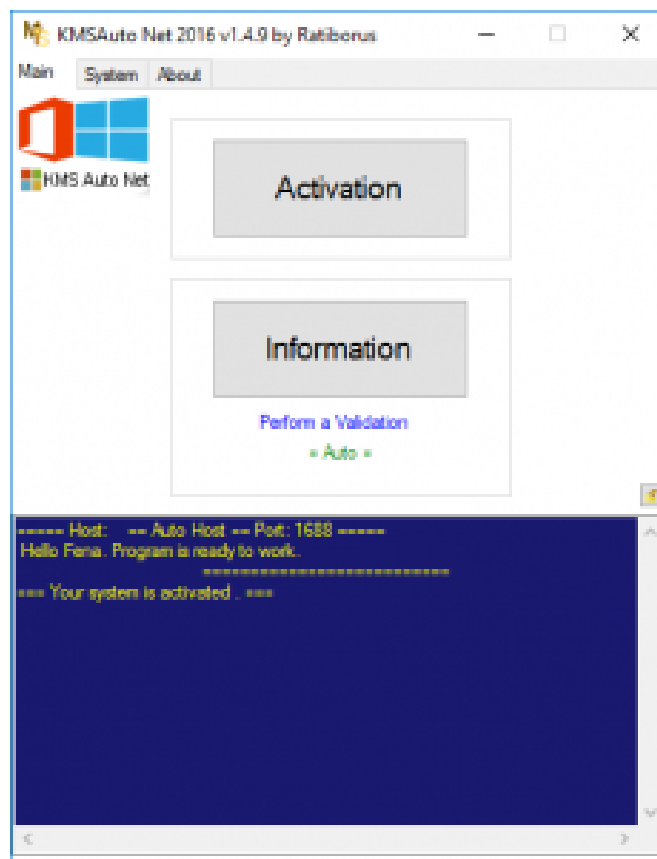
KMSAuto Net 2016 v1.4.9 by Ratiborus

Main System About

KMS Auto Net

Activation

Information

Perform a Validation

= Auto =

===== Host: == Auto Host == Port: 1688 =====
Hello Fena. Program is ready to work.
========================
=== Your system is activated . ===